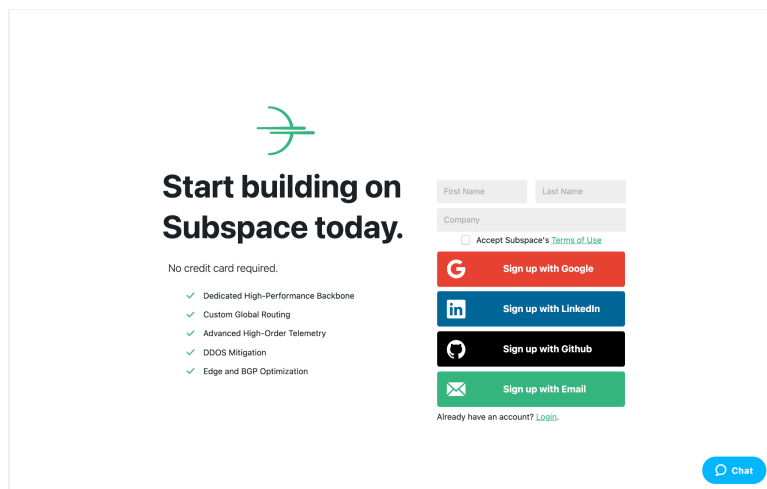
Start building on Subspace today.

No credit card required.

Dedicated High-Performance Backbone
Custom Global Routing
Advanced High-Order Telemetry
DDOS Mitigation
Edge and BGP Optimization

First Name
Last Name
Company
Accept Subspace's Terms of Use
Sign up with Google
Sign up with LinkedIn
Sign up with Github
Sign up with Email
Already have an account? Login.

Chat